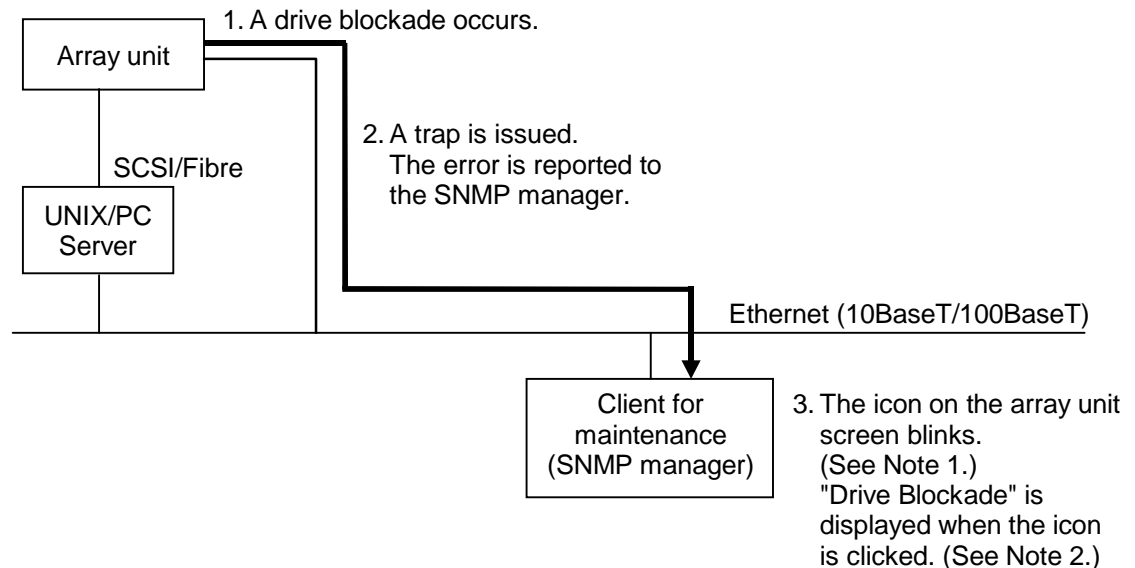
1. A drive blockade occurs.

Array unit

2. A trap is issued. The error is reported to the SNMP manager.

SCSI/Fibre

UNIX/PC Server

Ethernet (10BaseT/100BaseT)

Client for maintenance (SNMP manager)

3. The icon on the array unit screen blinks. (See Note 1.) "Drive Blockade" is displayed when the icon is clicked. (See Note 2.)